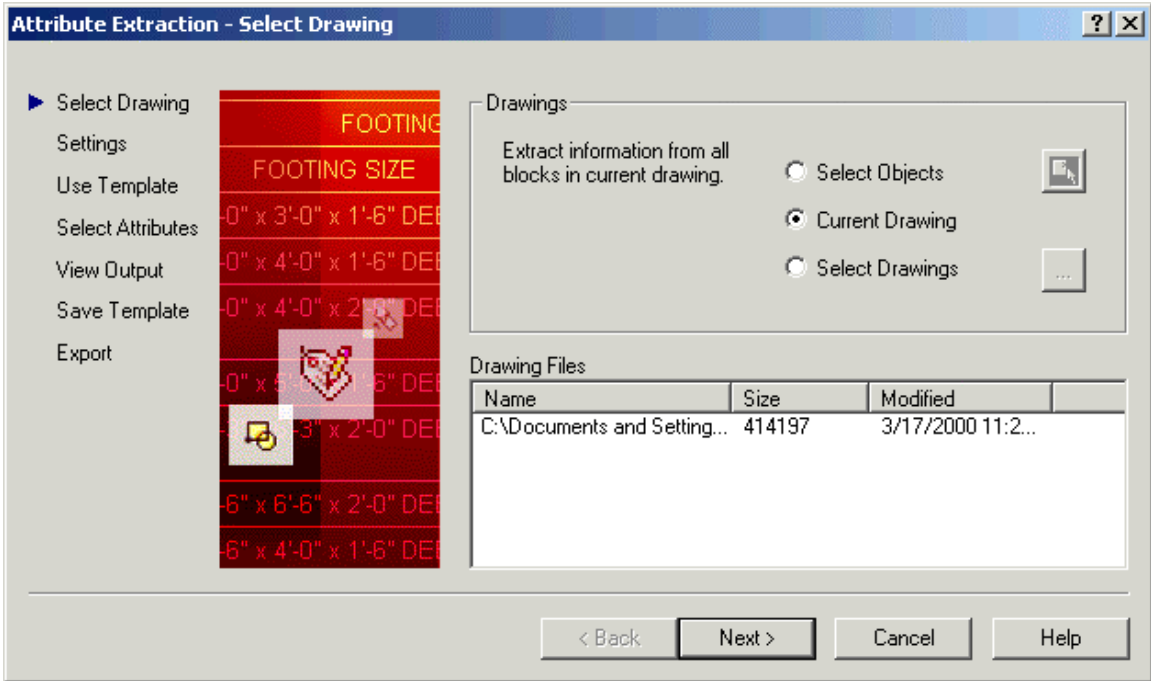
Attribute Extraction - Select Drawing

?

Select Drawing
Settings
Use Template
Select Attributes
View Output
Save Template
Export

FOOTING
FOOTING SIZE
-0" x 3'-0" x 1'-6" DEE
-0" x 4'-0" x 1'-6" DEE
-0" x 4'-0" x 2'-0" DEE
-0" x 5'-0" x 1'-6" DEE
-3" x 2'-0" DEE
-6" x 6'-6" x 2'-0" DEE
-6" x 4'-0" x 1'-6" DEE

Drawings
Extract information from all blocks in current drawing.
Select Objects
Current Drawing
Select Drawings
...

Drawing Files

| Name | Size | Modified |
|---|---|---|
| C:\Documents and Setting... | 414197 | 3/17/2000 11:2... |

< Back
Next >
Cancel
Help